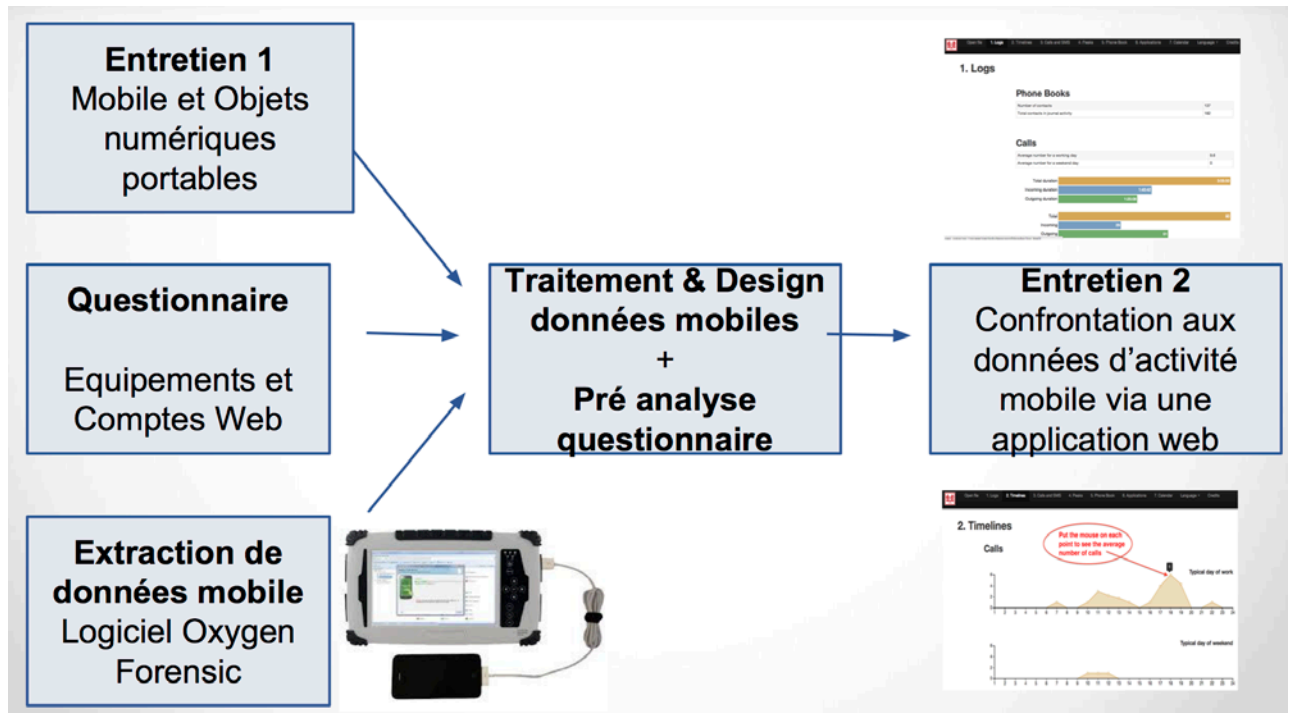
**Entretien 1**
Mobile et Objets numériques portables

**Questionnaire**

Equipements et Comptes Web

**Extraction de données mobile**
Logiciel Oxygen Forensic

**Traitement & Design données mobiles**
+
**Pré analyse questionnaire**

**Entretien 2**
Confrontation aux données d'activité mobile via une application web

Open file 1. Logs 2. Timelines 3. Calls and SMS 4. Places 5. Phone Book 6. Applications 7. Calendar Language Credits

1. Logs

Phone Books

Number of contacts
Total contacts in journal activity

Calls

Average number for a working day
Average number for a weekend day

Total duration
Incoming duration
Outgoing duration

Total
Incoming
Outgoing

Open file 1. Logs 2. Timelines 3. Calls and SMS 4. Places 5. Phone Book 6. Applications 7. Calendar Language Credits

2. Timelines

Calls

Put the mouse on each point to see the average number of calls

Typical day of work

Typical day of weekend